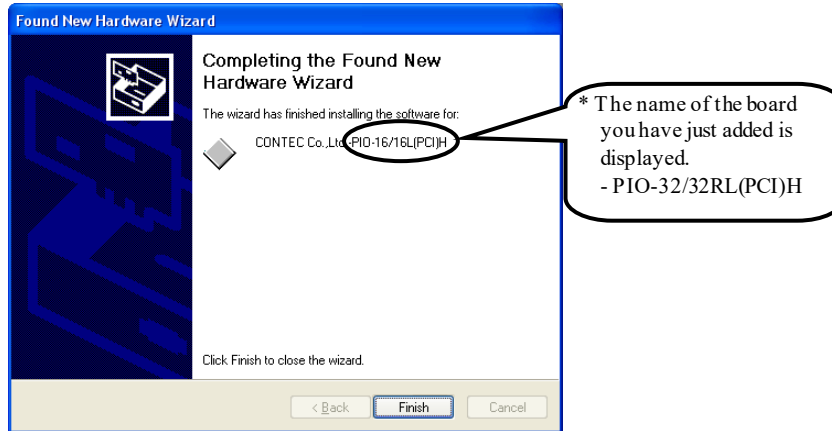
Found New Hardware Wizard

Completing the Found New Hardware Wizard

The wizard has finished installing the software for:

CONTEC Co.,Ltd -PIO-16/16L(PCI)H

* The name of the board you have just added is displayed.
- PIO-32/32RL(PCI)H

Click Finish to close the wizard.

< Back
Finish
Cancel